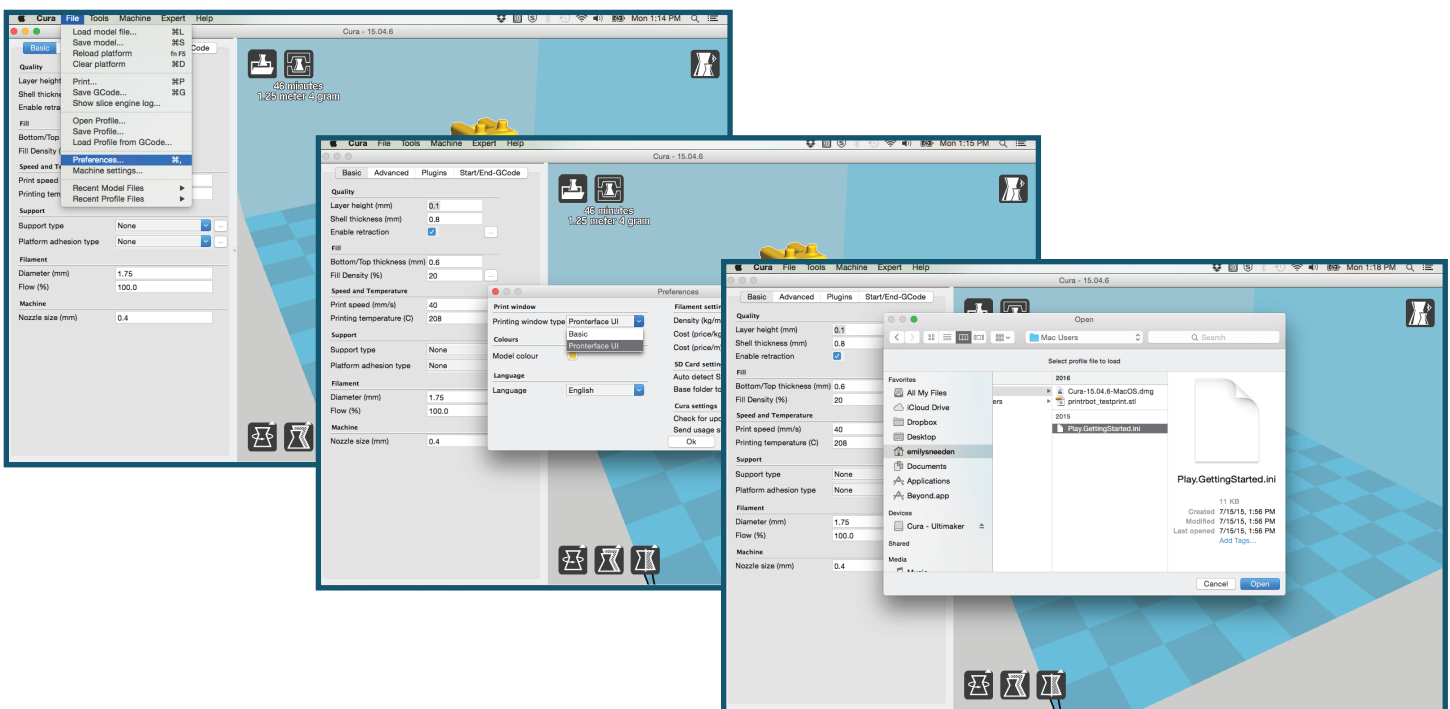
Cura File Tools Machine Expert Help
Mon 1:14 PM

Load model file... ⌘L
Save model... ⌘S
Reload platform fn F5
Clear platform ⌘D
Print... ⌘P
Save GCode... ⌘G
Show slice engine log...
Open Profile...
Save Profile...
Load Profile from GCode...
Preferences... ⌘,
Machine settings...
Recent Model Files
Recent Profile Files

Basic
GCode
Quality
Layer height
Shell thickne
Enable retra
Fill
Bottom/Top
Fill Density (
Speed and Te
Print speed
Printing tem
Support
Support type None
Platform adhesion type None
Filament
Diameter (mm) 1.75
Flow (%) 100.0
Machine
Nozzle size (mm) 0.4

46 minutes
1.25 meter 4 gram

Cura File Tools Machine Expert Help
Mon 1:15 PM
Cura - 15.04.6
Basic Advanced Plugins Start/End-GCode
Quality
Layer height (mm) 0.1
Shell thickness (mm) 0.8
Enable retraction
Fill
Bottom/Top thickness (mm) 0.6
Fill Density (%) 20
Speed and Temperature
Print speed (mm/s) 40
Printing temperature (C) 208
Support
Support type None
Platform adhesion type None
Filament
Diameter (mm) 1.75
Flow (%) 100.0
Machine
Nozzle size (mm) 0.4

46 minutes
1.25 meter 4 gram

Preferences
Print window
Printing window type Pronterface UI
Basic
Pronterface UI
Colours
Model colour
Language
Language English
Filament setti
Density (kg/m
Cost (price/kg
Cost (price/m
SD Card setting
Auto detect S
Base folder to
Cura settings
Check for upd
Send usage s
Ok

Cura File Tools Machine Expert Help
Mon 1:18 PM
Cura - 15.04.6
Basic Advanced Plugins Start/End-GCode
Quality
Layer height (mm) 0.1
Shell thickness (mm) 0.8
Enable retraction
Fill
Bottom/Top thickness (mm) 0.6
Fill Density (%) 20
Speed and Temperature
Print speed (mm/s) 40
Printing temperature (C) 208
Support
Support type None
Platform adhesion type None
Filament
Diameter (mm) 1.75
Flow (%) 100.0
Machine
Nozzle size (mm) 0.4

Open
Mac Users
Search
Select profile file to load
Favorites
All My Files
iCloud Drive
Dropbox
Desktop
emilysneeden
Documents
Applications
Beyond.app
Devices
Cura - Ultimaker
Shared
Media
ers
2016
Cura-15.04.6-MacOS.dmg
printrbot_testprint.stl
2015
Play.GettingStarted.ini
Play.GettingStarted.ini
11 KB
Created 7/15/15, 1:56 PM
Modified 7/15/15, 1:56 PM
Last opened 7/15/15, 1:56 PM
Add Tags...
Cancel
Open